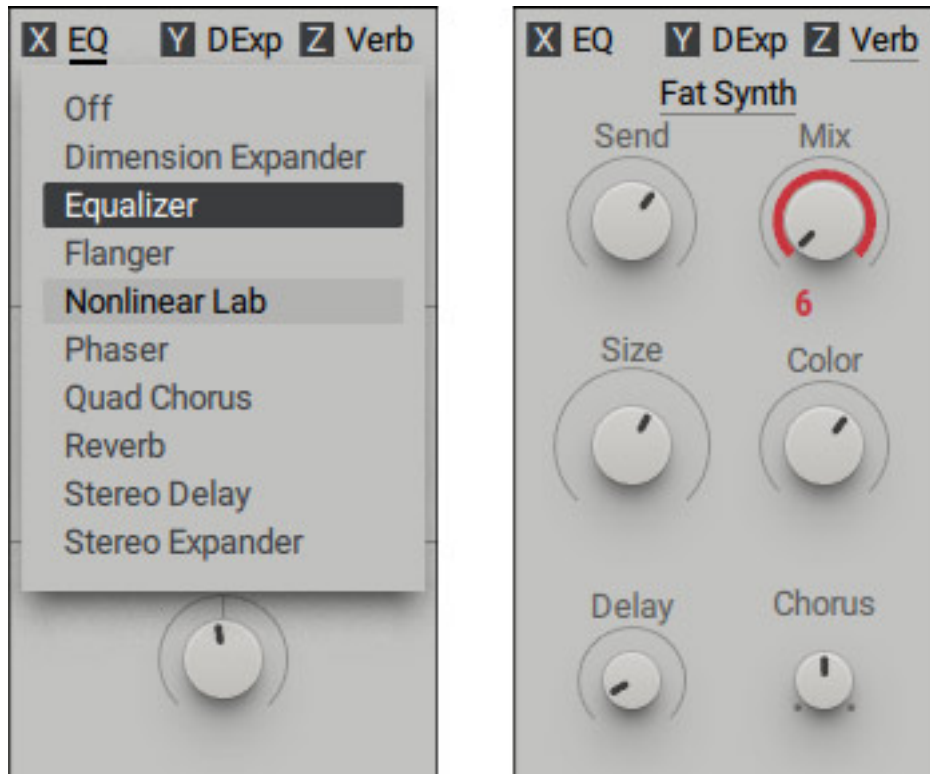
X EQ Y DExp Z Verb

Off
Dimension Expander
Equalizer
Flanger
Nonlinear Lab
Phaser
Quad Chorus
Reverb
Stereo Delay
Stereo Expander

X EQ Y DExp Z Verb

Fat Synth

Send

Mix

6

Size

Color

Delay

Chorus